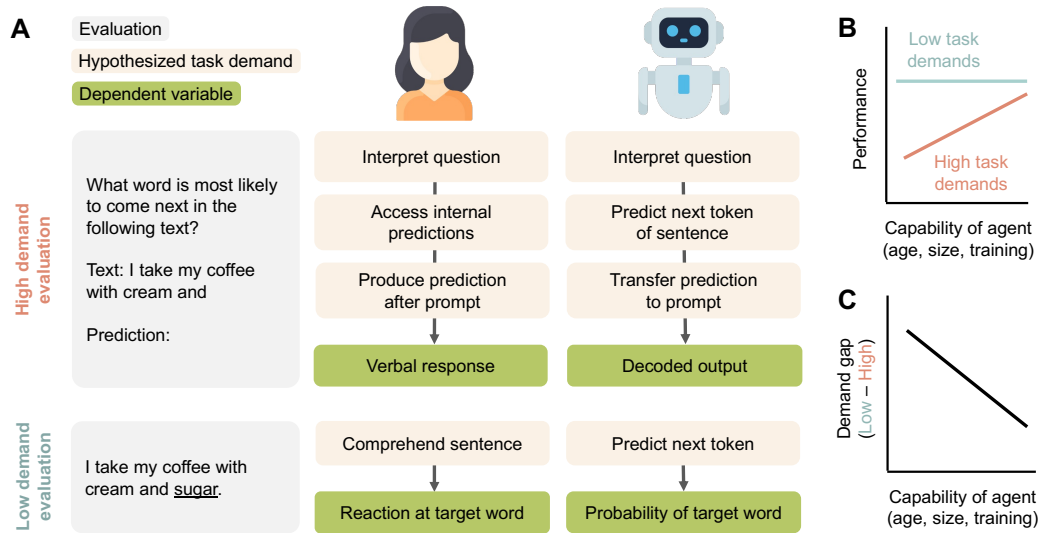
A

Evaluation

Hypothesized task demand

Dependent variable

High demand evaluation

What word is most likely to come next in the following text?

Text: I take my coffee with cream and

Prediction:

Interpret question

Access internal predictions

Produce prediction after prompt

Verbal response

Interpret question

Predict next token of sentence

Transfer prediction to prompt

Decoded output

Low demand evaluation

I take my coffee with cream and sugar.

Comprehend sentence

Reaction at target word

Predict next token

Probability of target word

B

Low task demands

High task demands

Performance

Capability of agent (age, size, training)

C

Demand gap (Low – High)

Capability of agent (age, size, training)